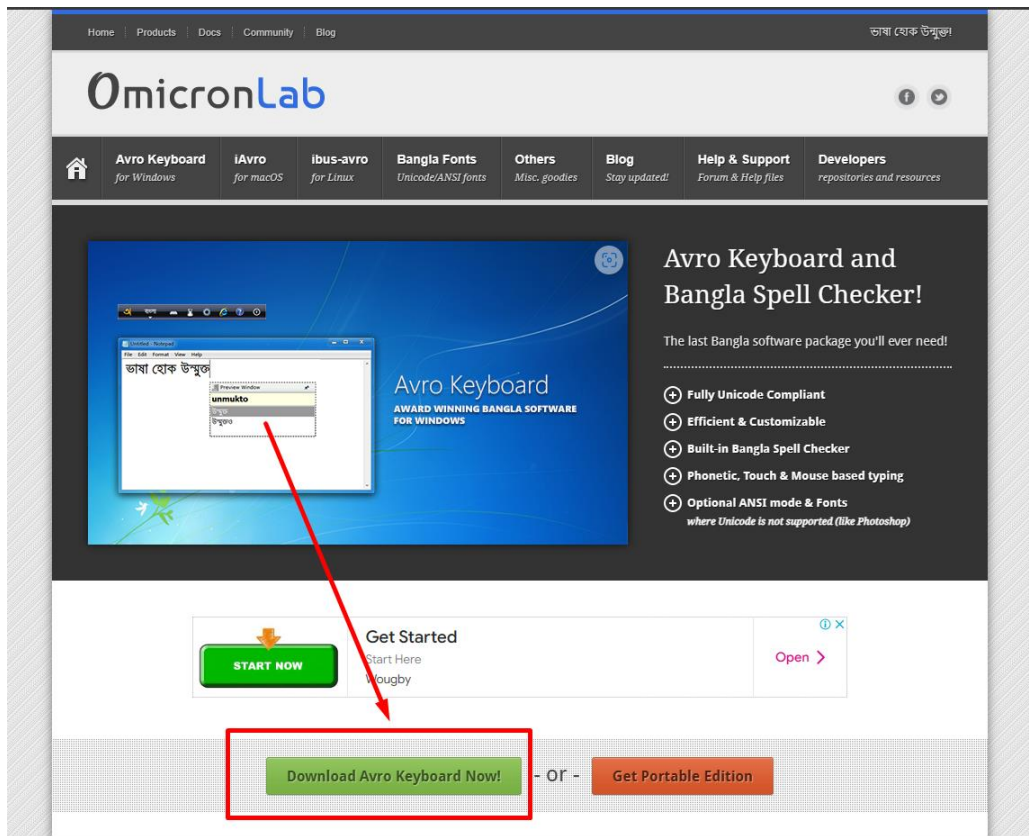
Home | Products | Docs | Community | Blog

ভাষা হোক উন্মুক্ত!

OmicronLab

Avro Keyboard
for Windows

iAvro
for macOS

ibus-avro
for Linux

Bangla Fonts
Unicode/ANSI fonts

Others
Misc. goodies

Blog
Stay updated!

Help & Support
Forum & Help files

Developers
repositories and resources

Untitled - Notepad
File Edit Format View Help
ভাষা হোক উন্মুক্ত
Preview Window
unmukto
উন্মুক্ত
উন্মুক্ত

Avro Keyboard
AWARD WINNING BANGLA SOFTWARE FOR WINDOWS

Avro Keyboard and Bangla Spell Checker!

The last Bangla software package you'll ever need!

Fully Unicode Compliant
Efficient & Customizable
Built-in Bangla Spell Checker
Phonetic, Touch & Mouse based typing
Optional ANSI mode & Fonts
where Unicode is not supported (like Photoshop)

START NOW
Get Started
Start Here
Wougby
Open >

Download Avro Keyboard Now!
- or -
Get Portable Edition